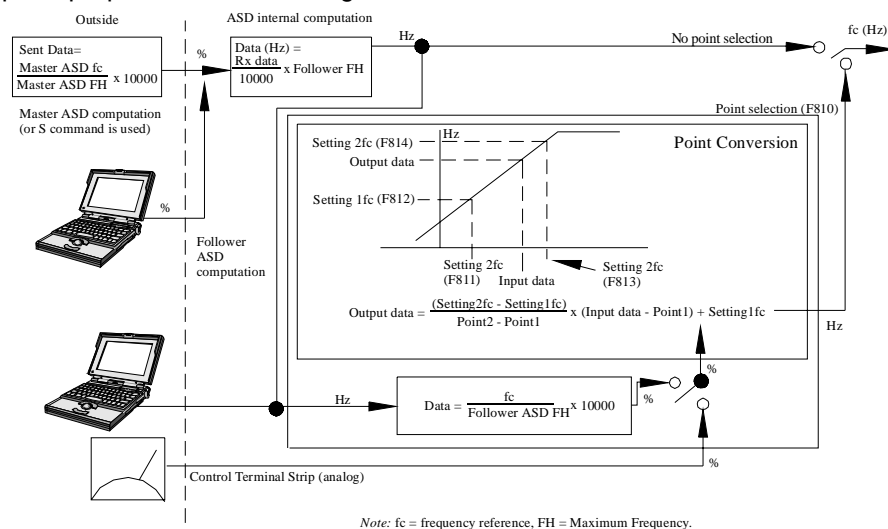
Outside

ASD internal computation

Sent Data= $\frac{\text{Master ASD fc}}{\text{Master ASD FH}}$ x 10000

%

Data (Hz) = $\frac{\text{Rx data}}{10000}$ x Follower FH

Hz

No point selection

fc (Hz)

Master ASD computation (or S command is used)

Point selection (F810)

%

Follower ASD computation

Hz

Setting 2fc (F814)

Output data

Point Conversion

Setting 1fc (F812)

Setting 2fc (F811)

Input data

Setting 2fc (F813)

Output data = $\frac{\text{(Setting2fc - Setting1fc)}}{\text{Point2 - Point1}}$ x (Input data - Point1) + Setting1fc

Hz

%

Hz

Data = $\frac{\text{fc}}{\text{Follower ASD FH}}$ x 10000

%

%

Control Terminal Strip (analog)

*Note:* fc = frequency reference, FH = Maximum Frequency.